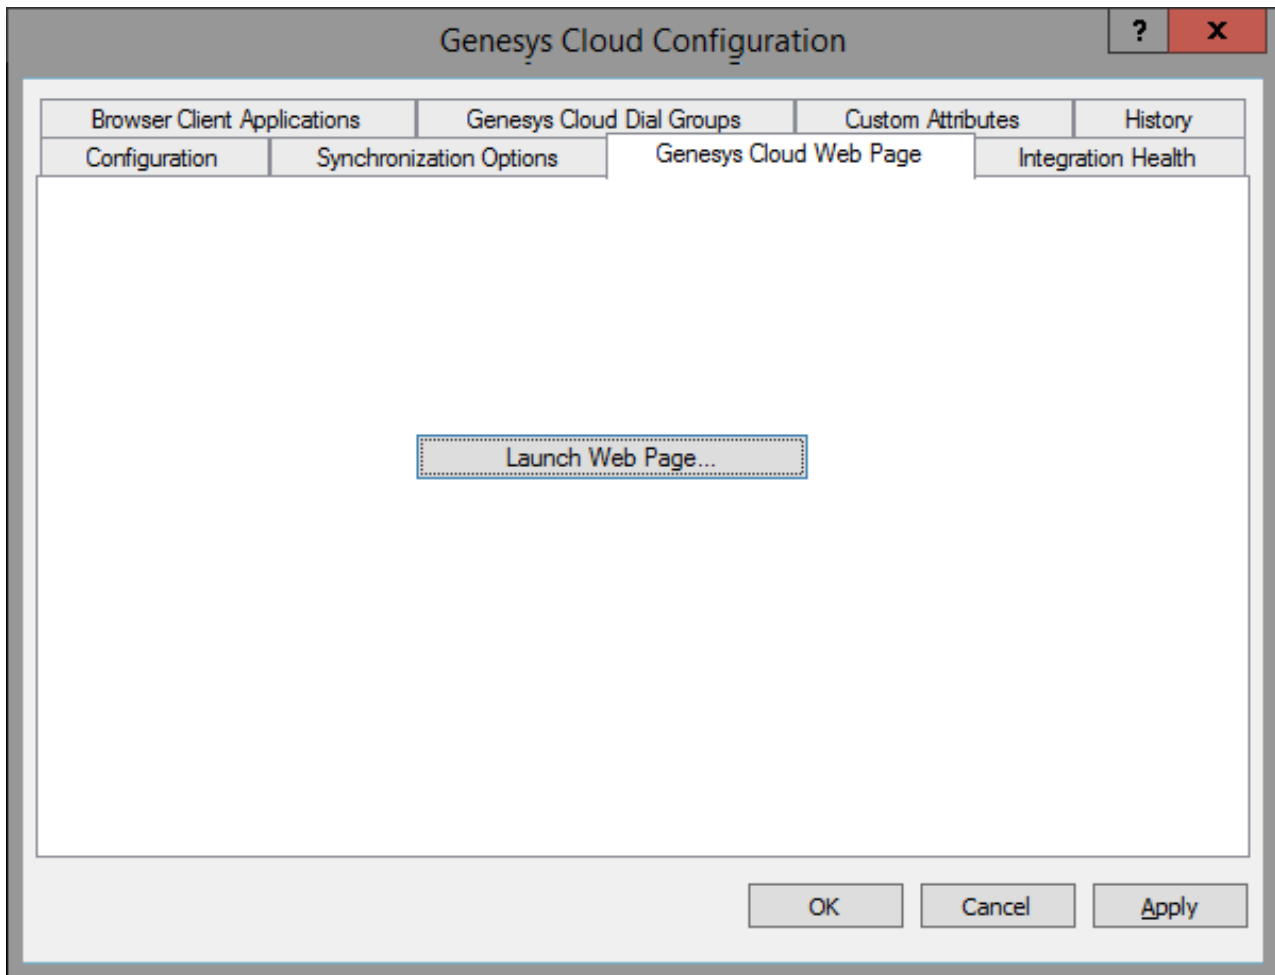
Genesys Cloud Configuration

?

X

Browser Client Applications

Genesys Cloud Dial Groups

Custom Attributes

History

Configuration

Synchronization Options

Genesys Cloud Web Page

Integration Health

Launch Web Page...

OK

Cancel

Apply